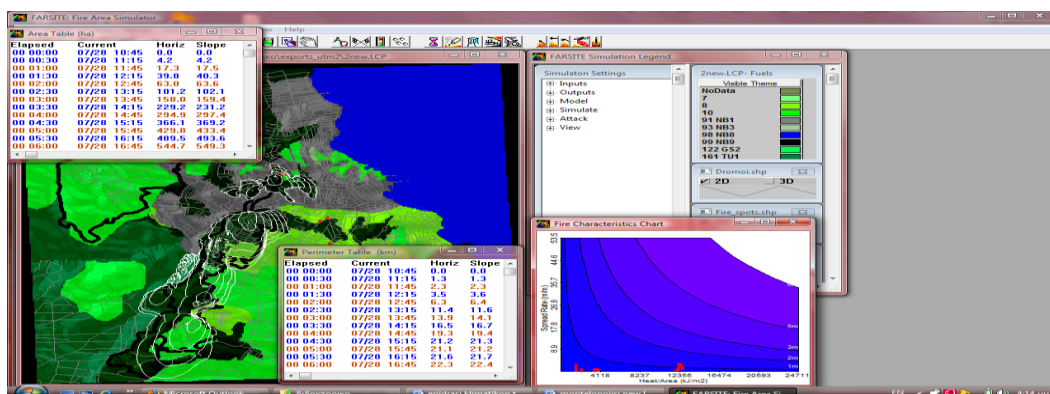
FARSITE: Fire Area Simulator
w Help

Area Table (ha)

| Elapsed | Current | Horiz | Slope |
|---|---|---|---|
| 00 00:00 | 07/28 10:45 | 0.0 | 0.0 |
| 00 00:30 | 07/28 11:15 | 4.2 | 4.2 |
| 00 01:00 | 07/28 11:45 | 17.3 | 17.5 |
| 00 01:30 | 07/28 12:15 | 39.8 | 40.3 |
| 00 02:00 | 07/28 12:45 | 63.0 | 63.6 |
| 00 02:30 | 07/28 13:15 | 101.2 | 102.1 |
| 00 03:00 | 07/28 13:45 | 158.0 | 159.4 |
| 00 03:30 | 07/28 14:15 | 229.2 | 231.2 |
| 00 04:00 | 07/28 14:45 | 294.9 | 297.4 |
| 00 04:30 | 07/28 15:15 | 366.1 | 369.2 |
| 00 05:00 | 07/28 15:45 | 429.8 | 433.4 |
| 00 05:30 | 07/28 16:15 | 489.5 | 493.6 |
| 00 06:00 | 07/28 16:45 | 544.7 | 549.3 |

o\exports_utm\2new.LCP

FARSITE Simulation Legend
Simulaton Settings
Inputs
Outputs
Model
Simulate
Attack
View

2new.LCP - Fuels
Visible Theme
NoData
7
8
10
91 NB1
93 NB3
98 NB8
99 NB9
122 GS2
161 TU1

Dromoi.shp
2D 3D

Fire_spots.shp

Fire Characteristics Chart

Perimeter Table (km)

| Elapsed | Current | Horiz | Slope |
|---|---|---|---|
| 00 00:00 | 07/28 10:45 | 0.0 | 0.0 |
| 00 00:30 | 07/28 11:15 | 1.3 | 1.3 |
| 00 01:00 | 07/28 11:45 | 2.3 | 2.3 |
| 00 01:30 | 07/28 12:15 | 3.5 | 3.6 |
| 00 02:00 | 07/28 12:45 | 6.3 | 6.4 |
| 00 02:30 | 07/28 13:15 | 11.4 | 11.6 |
| 00 03:00 | 07/28 13:45 | 13.9 | 14.1 |
| 00 03:30 | 07/28 14:15 | 16.5 | 16.7 |
| 00 04:00 | 07/28 14:45 | 19.3 | 19.4 |
| 00 04:30 | 07/28 15:15 | 21.2 | 21.3 |
| 00 05:00 | 07/28 15:45 | 21.1 | 21.2 |
| 00 05:30 | 07/28 16:15 | 21.6 | 21.7 |
| 00 06:00 | 07/28 16:45 | 22.3 | 22.4 |

53.5
44.6
35.7
26.8
17.8
8.9
Spread Rate (m/min)
6m
3m
2m
1m
4118 8237 12355 16474 20593 24711
Heat/Area (kJ/m2)

Microsoft Outlook
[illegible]
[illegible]
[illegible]
FARSITE: Fire Area Si
EN
4:14 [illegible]